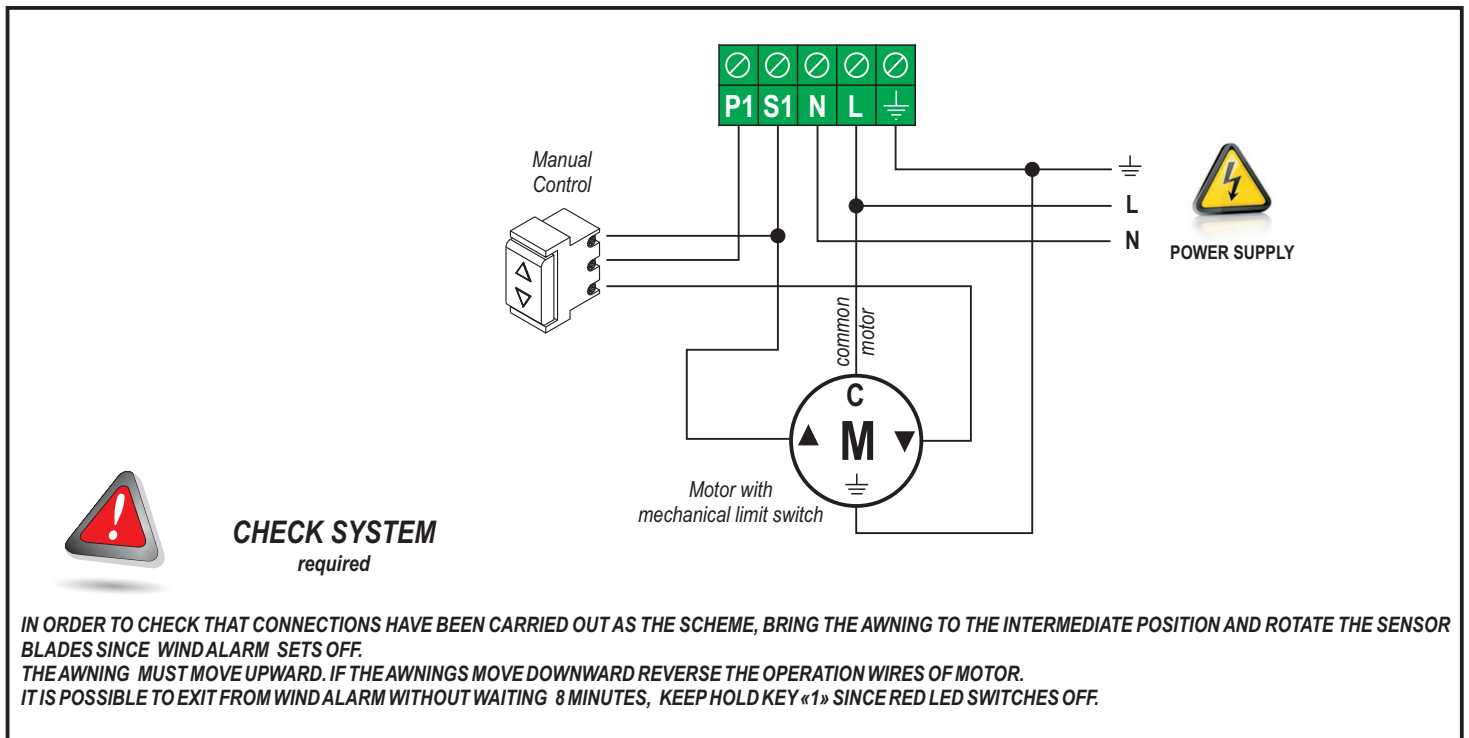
P1 S1 N L ⏚

Manual Control

⏚
L
N

POWER SUPPLY

common motor

C
M
⏚

Motor with mechanical limit switch

CHECK SYSTEM
required

IN ORDER TO CHECK THAT CONNECTIONS HAVE BEEN CARRIED OUT AS THE SCHEME, BRING THE AWNING TO THE INTERMEDIATE POSITION AND ROTATE THE SENSOR BLADES SINCE WIND ALARM SETS OFF.
THE AWNING MUST MOVE UPWARD. IF THE AWNINGS MOVE DOWNWARD REVERSE THE OPERATION WIRES OF MOTOR.
IT IS POSSIBLE TO EXIT FROM WIND ALARM WITHOUT WAITING 8 MINUTES, KEEP HOLD KEY «1» SINCE RED LED SWITCHES OFF.